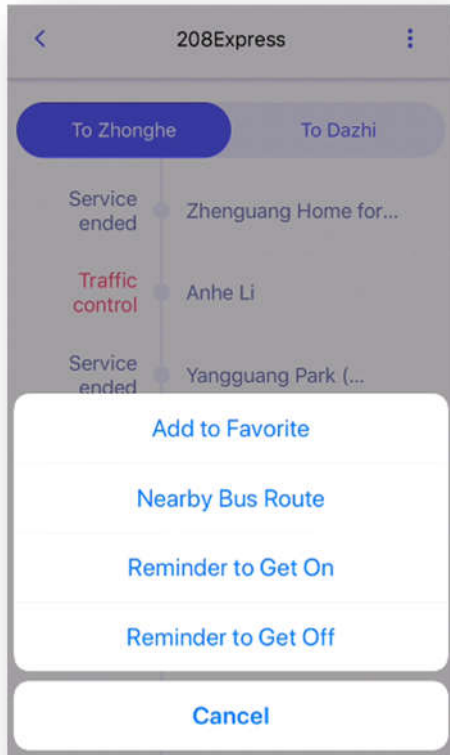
208Express

To Zhonghe

To Dazhi

Service ended

Zhenguang Home for...

Traffic control

Anhe Li

Service ended

Yangguang Park (...

Add to Favorite

Nearby Bus Route

Reminder to Get On

Reminder to Get Off

Cancel